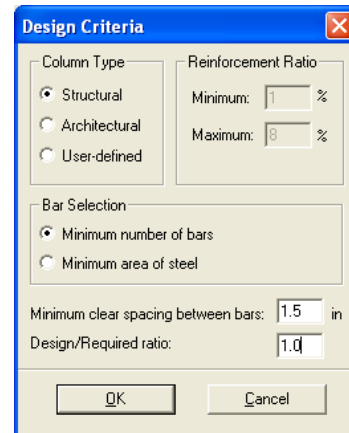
Design Criteria

Column Type
Structural
Architectural
User-defined

Reinforcement Ratio
Minimum: 1 %
Maximum: 8 %

Bar Selection
Minimum number of bars
Minimum area of steel

Minimum clear spacing between bars: 1.5 in
Design/Required ratio: 1.0

OK
Cancel